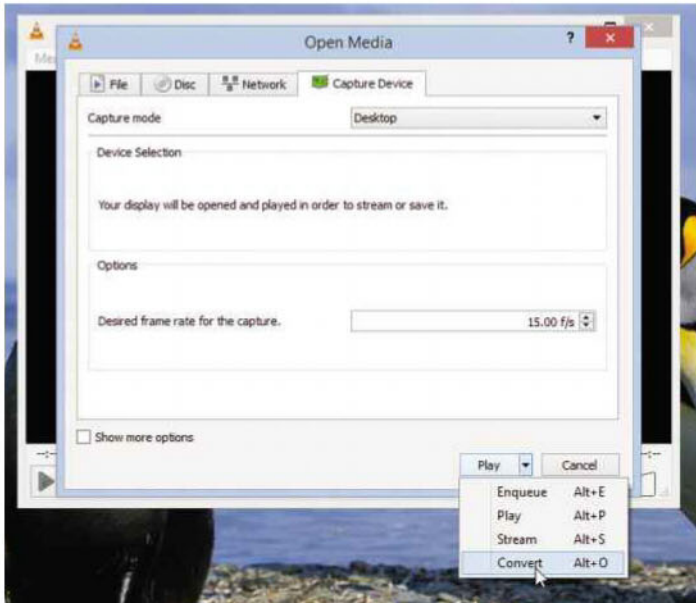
Me

Open Media

?

File | Disc | Network | Capture Device

Capture mode | Desktop

Device Selection

Your display will be opened and played in order to stream or save it.

Options

Desired frame rate for the capture. | 15.00 f/s

Show more options

Play | Cancel

Enqueue Alt+E
Play Alt+P
Stream Alt+S
Convert Alt+O

--:--

--:--